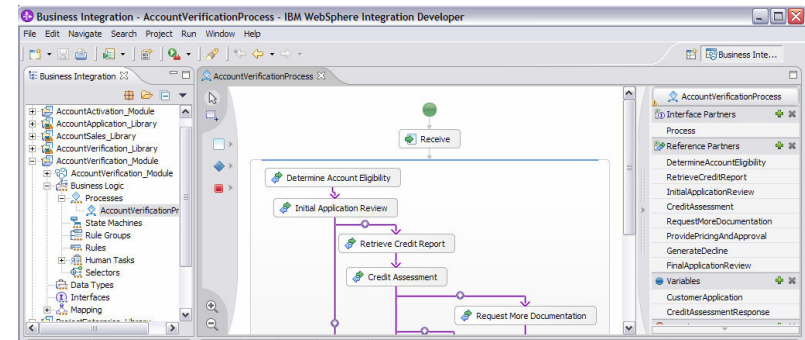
Business Integration - AccountVerificationProcess - IBM WebSphere Integration Developer

File Edit Navigate Search Project Run Window Help

Business Inte...

Business Integration

AccountActivation_Module
AccountApplication_Library
AccountSales_Library
AccountVerification_Library
AccountVerification_Module
AccountVerification_Module
Business Logic
Processes
AccountVerificationPr
State Machines
Rule Groups
Rules
Human Tasks
Selectors
Data Types
Interfaces
Mapping

AccountVerificationProcess

Receive
Determine Account Eligibility
Initial Application Review
Retrieve Credit Report
Credit Assessment
Request More Documentation

AccountVerificationProcess
Interface Partners
Process
Reference Partners
DetermineAccountEligibility
RetrieveCreditReport
InitialApplicationReview
CreditAssessment
RequestMoreDocumentation
ProvidePricingAndApproval
GenerateDecline
FinalApplicationReview
Variables
CustomerApplication
CreditAssessmentResponse